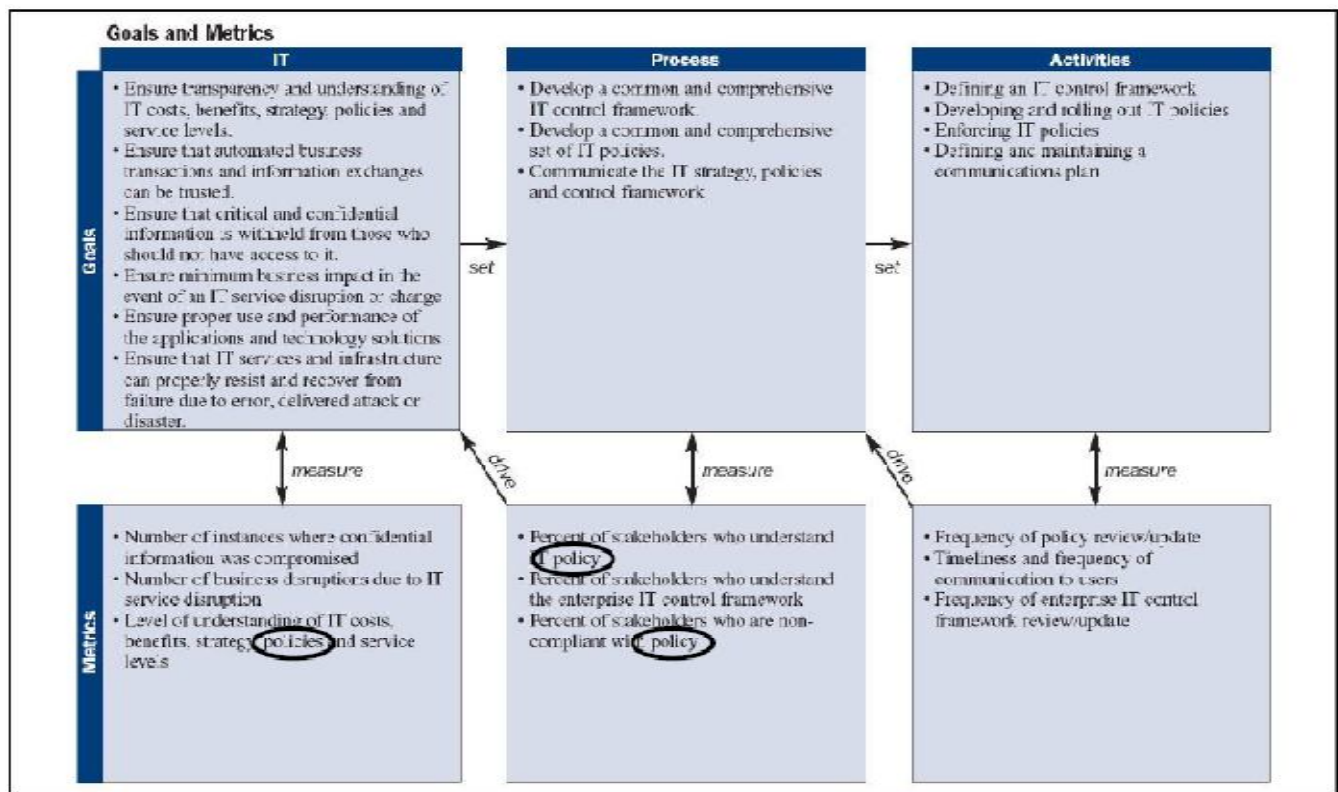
Goals and Metrics

IT

Goals

- Ensure transparency and understanding of IT costs, benefits, strategy, policies and service levels.
- Ensure that automated business transactions and information exchanges can be trusted.
- Ensure that critical and confidential information is withheld from those who should not have access to it.
- Ensure minimum business impact in the event of an IT service disruption or change.
- Ensure proper use and performance of the applications and technology solutions.
- Ensure that IT services and infrastructure can properly resist and recover from failure due to error, deliberate attack or disaster.

set

Process

- Develop a common and comprehensive IT control framework.
- Develop a common and comprehensive set of IT policies.
- Communicate the IT strategy, policies and control framework.

set

Activities

- Defining an IT control framework
- Developing and rolling out IT policies
- Enforcing IT policies
- Defining and maintaining a communications plan

measure

drive

measure

drive

measure

Metrics

- Number of instances where confidential information was compromised
- Number of business disruptions due to IT service disruption
- Level of understanding of IT costs, benefits, strategy, policies and service levels

- Percent of stakeholders who understand IT policy
- Percent of stakeholders who understand the enterprise IT control framework
- Percent of stakeholders who are non-compliant with policy

- Frequency of policy review/update
- Timeliness and frequency of communication to users
- Frequency of enterprise IT control framework review/update